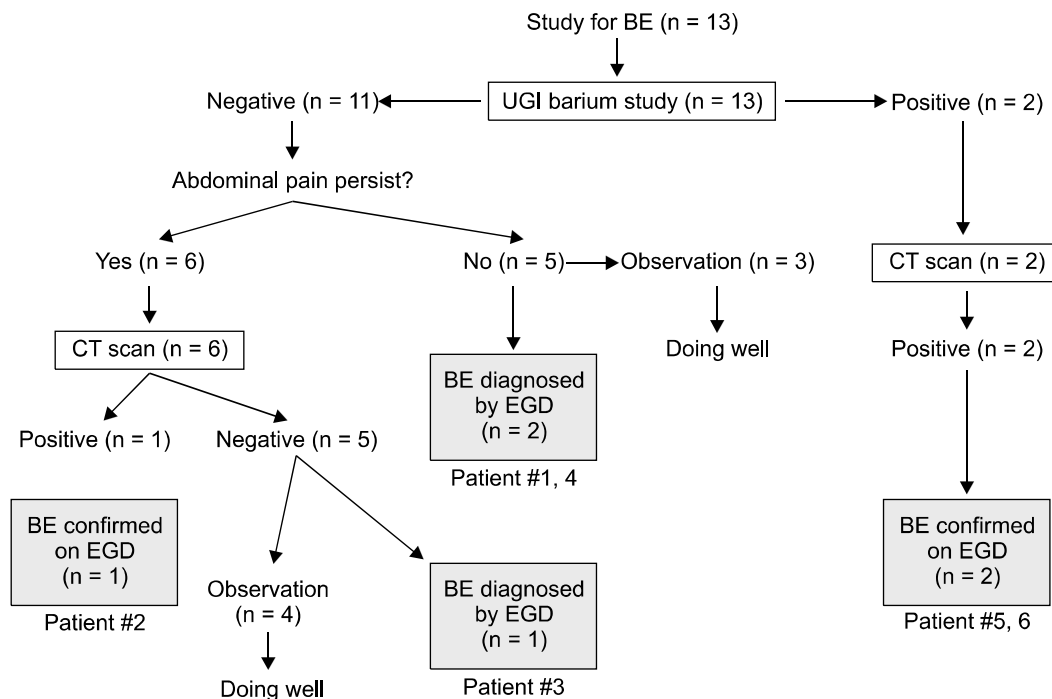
Study for BE (n = 13)

UGI barium study (n = 13)

Negative (n = 11)

Positive (n = 2)

Abdominal pain persist?

Yes (n = 6)

No (n = 5)

Observation (n = 3)

CT scan (n = 2)

CT scan (n = 6)

Doing well

Positive (n = 2)

BE diagnosed by EGD (n = 2)

Patient #1, 4

Positive (n = 1)

Negative (n = 5)

BE confirmed on EGD (n = 1)

Patient #2

Observation (n = 4)

Doing well

BE diagnosed by EGD (n = 1)

Patient #3

BE confirmed on EGD (n = 2)

Patient #5, 6